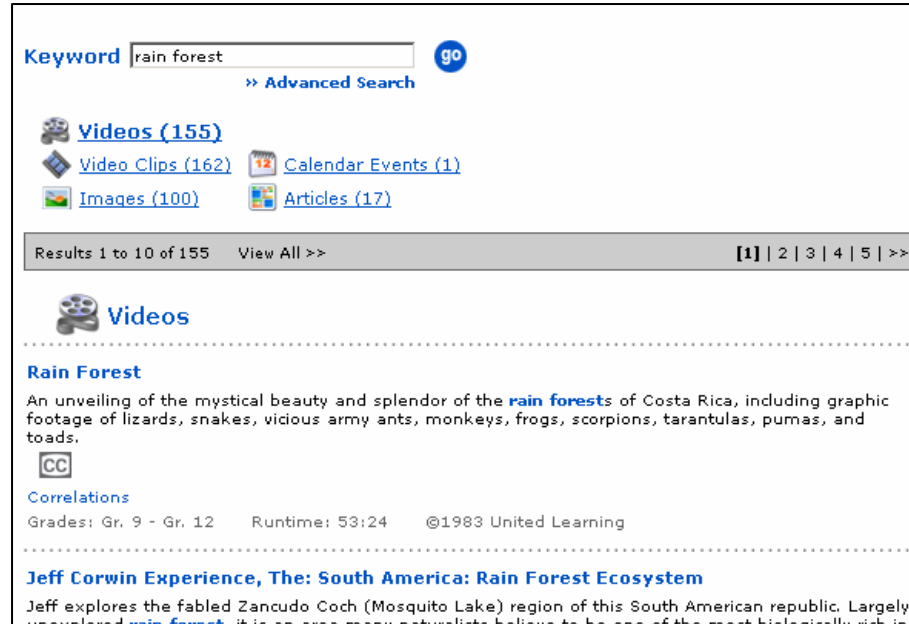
Keyword rain forest go

» Advanced Search

Videos (155)

Video Clips (162) Calendar Events (1)

Images (100) Articles (17)

Results 1 to 10 of 155 View All >>

[1] | 2 | 3 | 4 | 5 | >>

Videos

Rain Forest

An unveiling of the mystical beauty and splendor of the rain forests of Costa Rica, including graphic footage of lizards, snakes, vicious army ants, monkeys, frogs, scorpions, tarantulas, pumas, and toads.

CC

Correlations

Grades: Gr. 9 - Gr. 12 Runtime: 53:24 ©1983 United Learning

Jeff Corwin Experience, The: South America: Rain Forest Ecosystem

Jeff explores the fabled Zancudo Coch (Mosquito Lake) region of this South American republic. Largely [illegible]